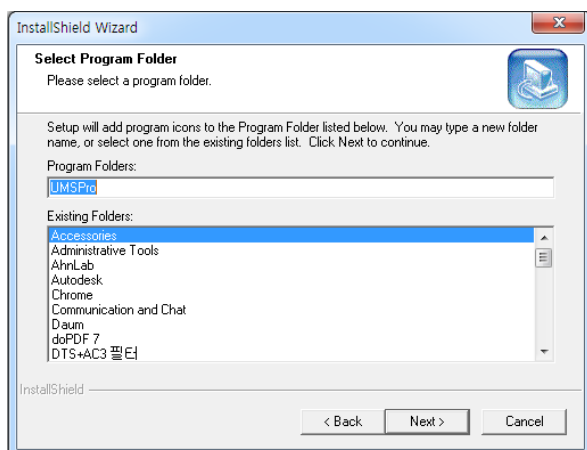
InstallShield Wizard

Select Program Folder
Please select a program folder.

Setup will add program icons to the Program Folder listed below. You may type a new folder name, or select one from the existing folders list. Click Next to continue.

Program Folders:
UMSPro

Existing Folders:
Accessories
Administrative Tools
AhnLab
Autodesk
Chrome
Communication and Chat
Daum
doPDF 7
DTS+AC3 필터

InstallShield

< Back
Next >
Cancel